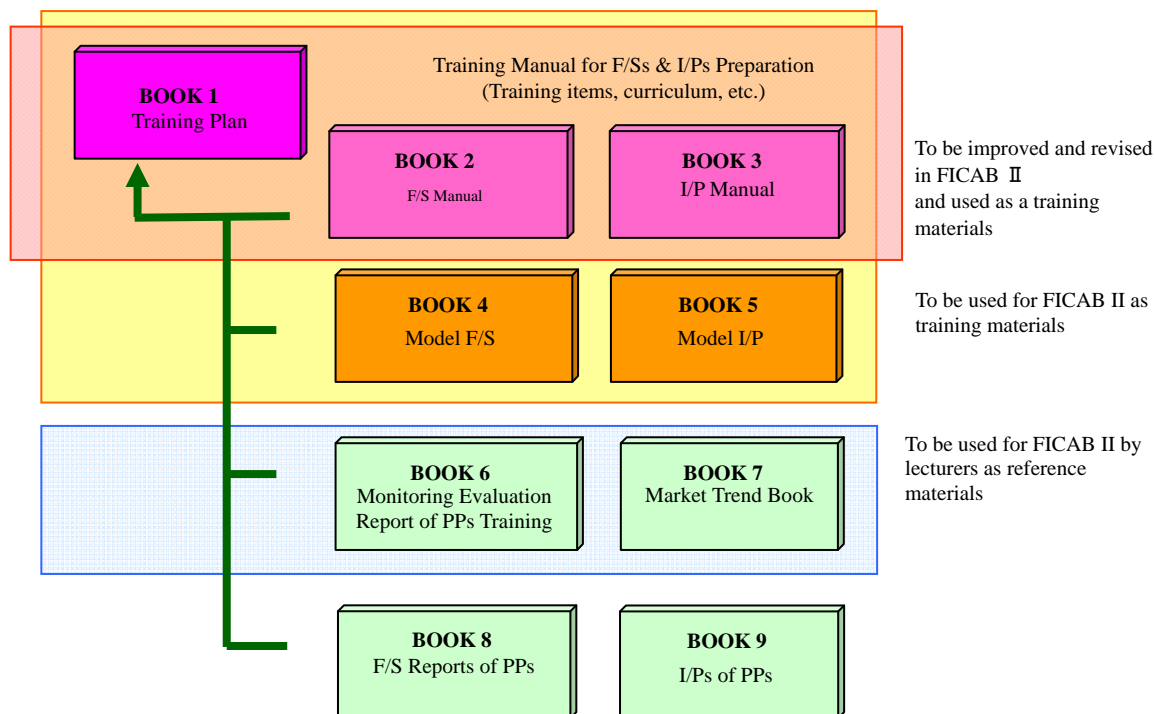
BOOK 1
Training Plan

Training Manual for F/Ss & I/Ps Preparation
(Training items, curriculum, etc.)

BOOK 2
F/S Manual

BOOK 3
I/P Manual

To be improved and revised in FICAB Ⅱ
and used as a training materials

BOOK 4
Model F/S

BOOK 5
Model I/P

To be used for FICAB II as training materials

BOOK 6
Monitoring Evaluation Report of PPs Training

BOOK 7
Market Trend Book

To be used for FICAB II by lecturers as reference materials

BOOK 8
F/S Reports of PPs

BOOK 9
I/Ps of PPs